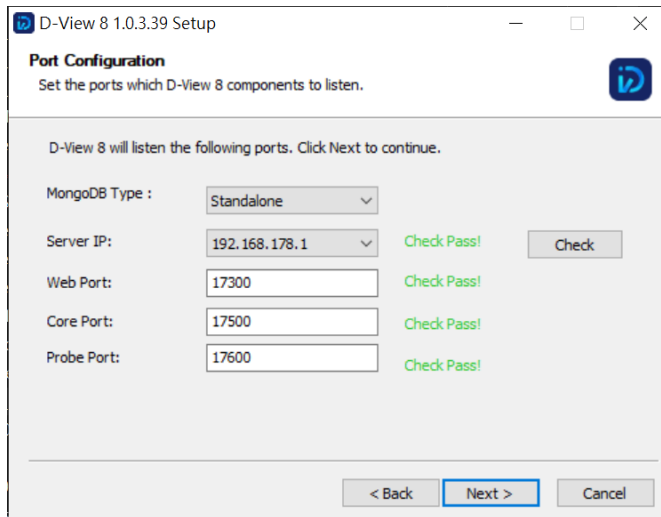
D-View 8 1.0.3.39 Setup

Port Configuration
Set the ports which D-View 8 components to listen.

D-View 8 will listen the following ports. Click Next to continue.

MongoDB Type : Standalone

Server IP: 192.168.178.1 Check Pass! Check

Web Port: 17300 Check Pass!

Core Port: 17500 Check Pass!

Probe Port: 17600 Check Pass!

< Back Next > Cancel